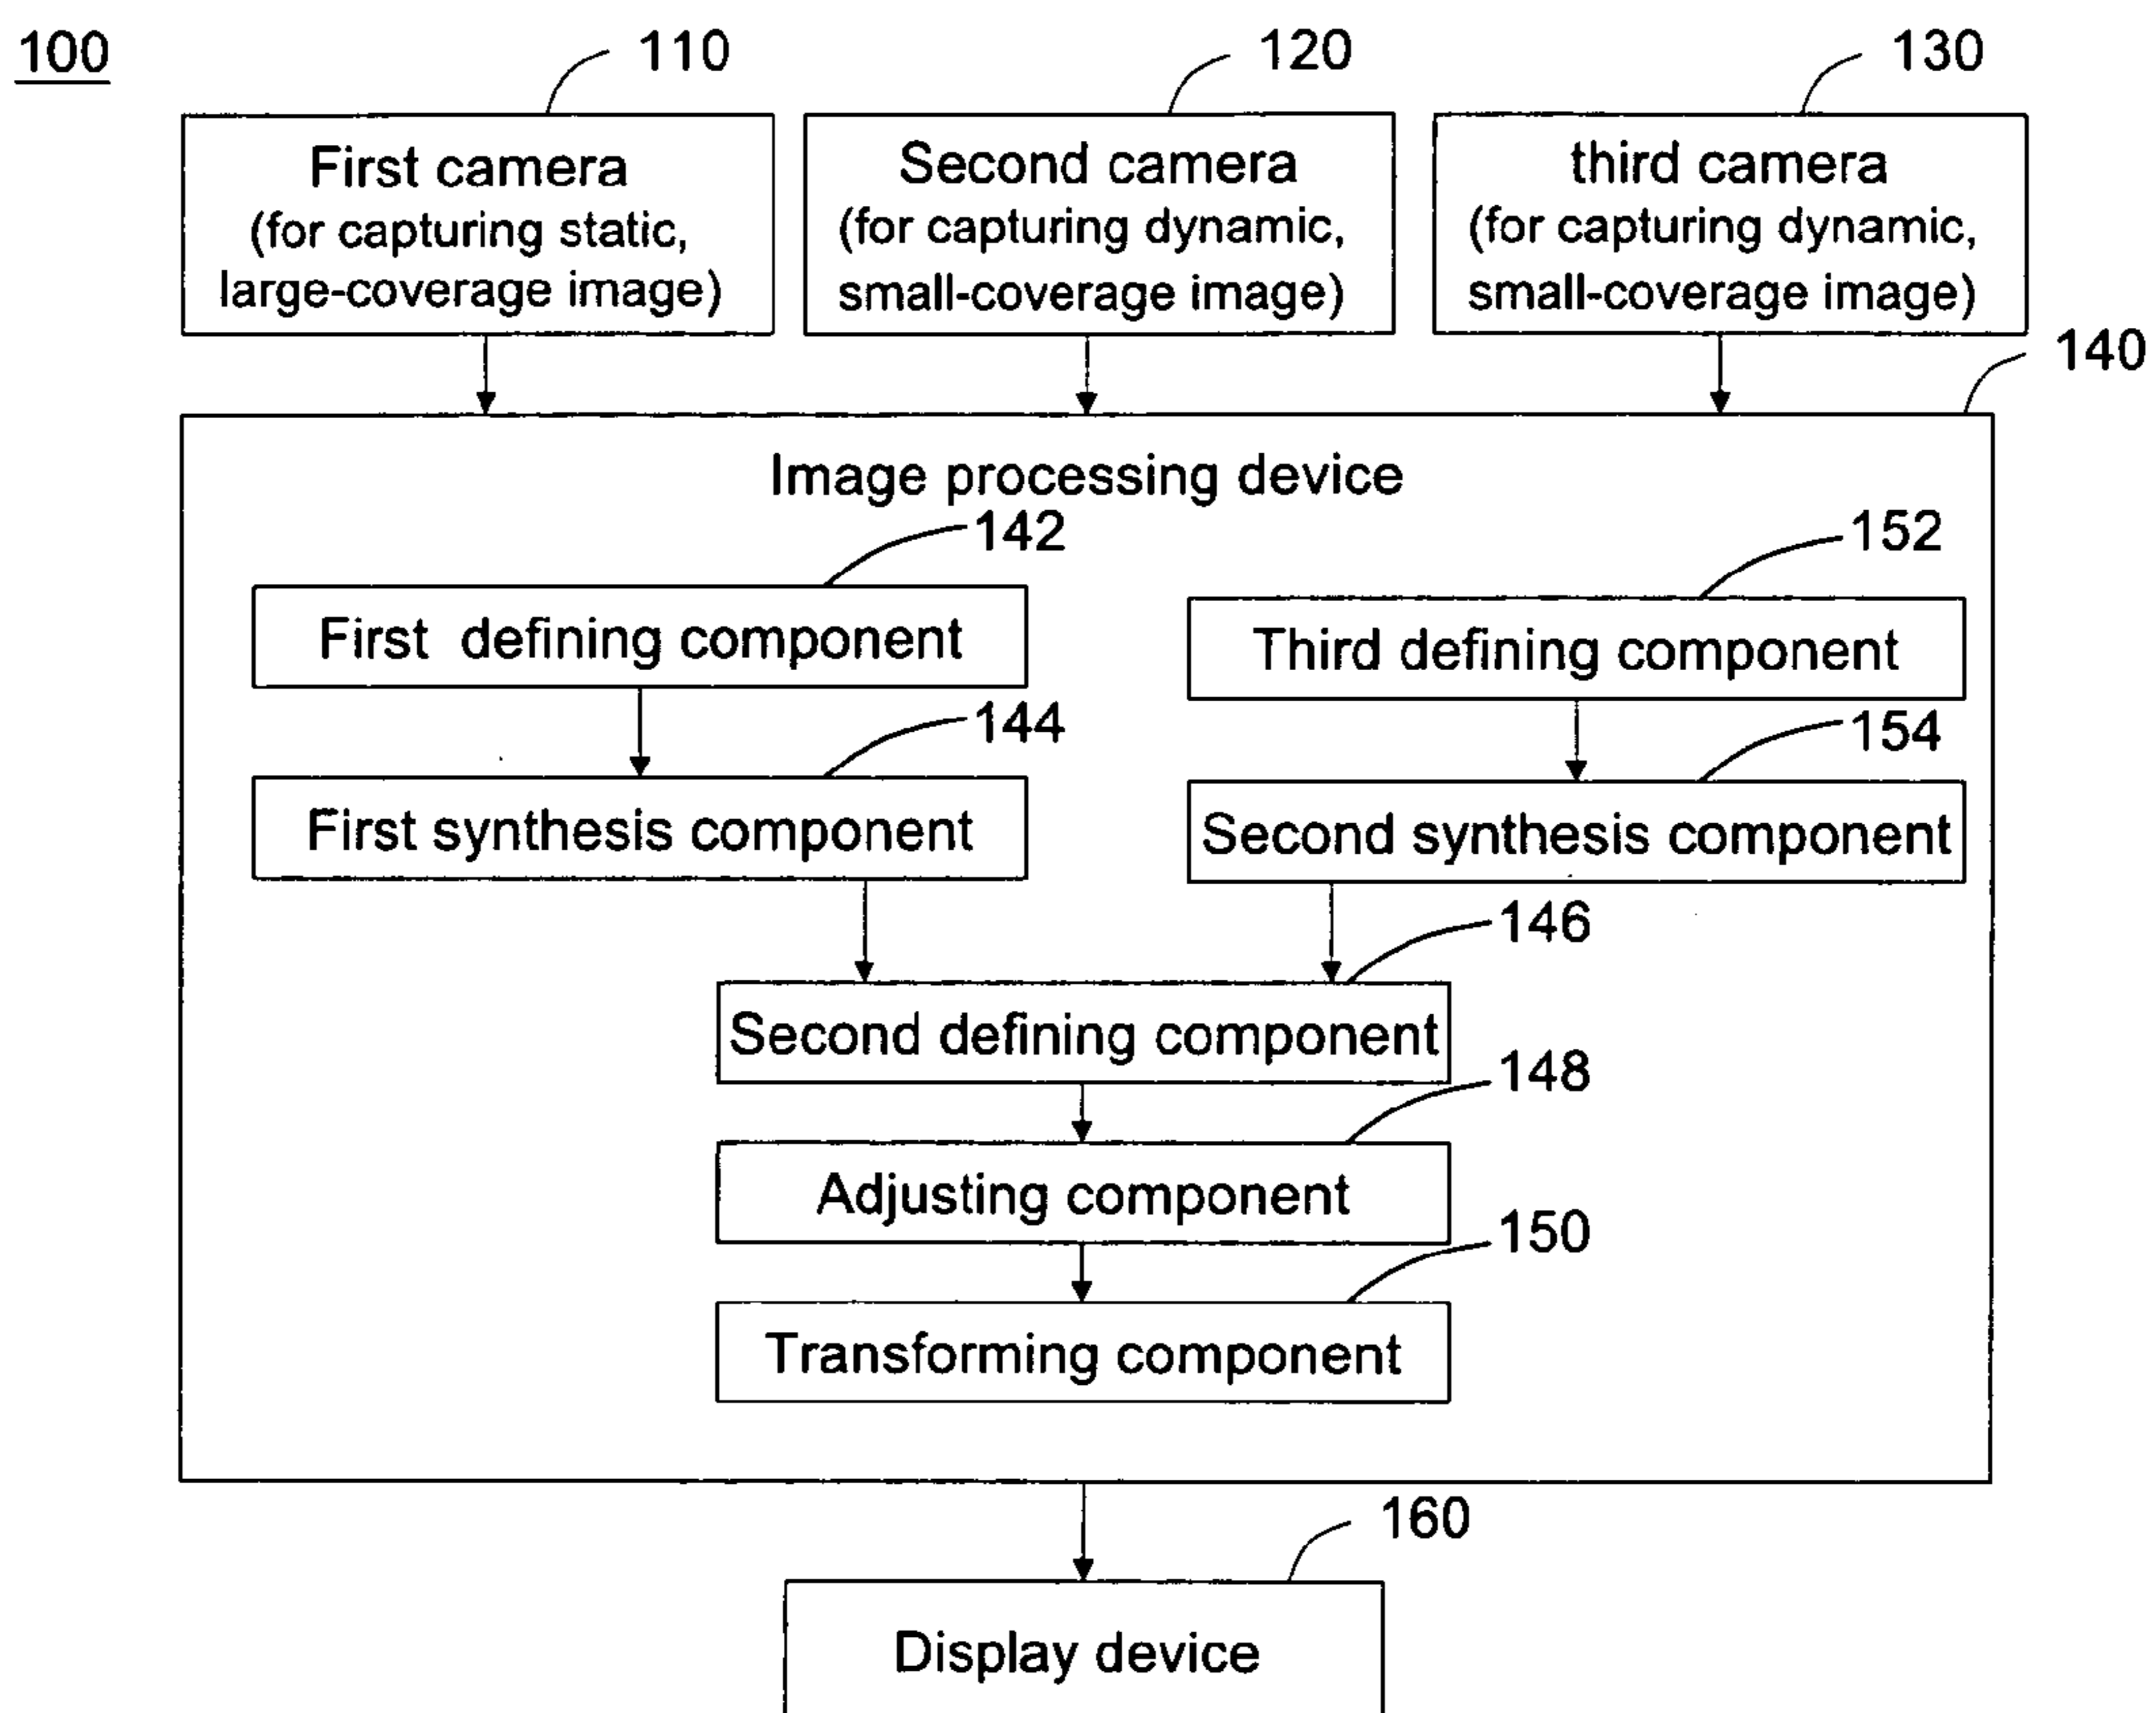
100

110

First camera
(for capturing static, large-coverage image)

120

Second camera
(for capturing dynamic, small-coverage image)

130

third camera
(for capturing dynamic, small-coverage image)

140

Image processing device

142

First defining component

144

First synthesis component

152

Third defining component

154

Second synthesis component

146

Second defining component

148

Adjusting component

150

Transforming component

160

Display device